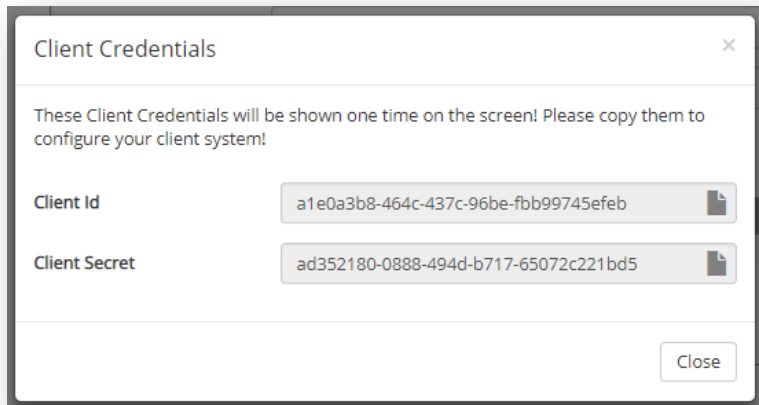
Client Credentials

×

These Client Credentials will be shown one time on the screen! Please copy them to configure your client system!

Client Id
a1e0a3b8-464c-437c-96be-fbb99745efeb

Client Secret
ad352180-0888-494d-b717-65072c221bd5

Close